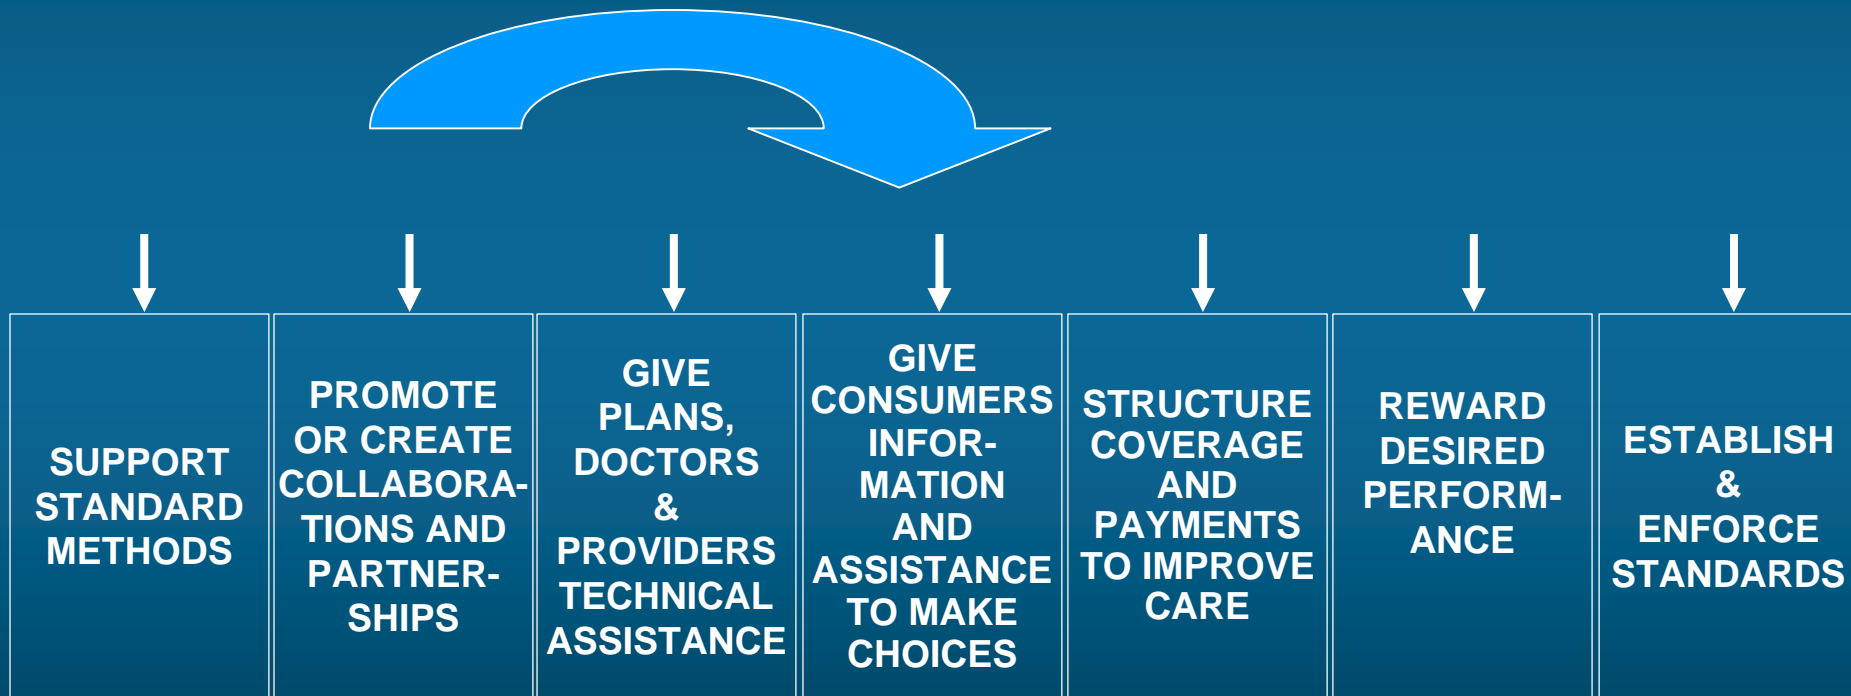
SUPPORT STANDARD METHODS

PROMOTE OR CREATE COLLABORATIONS AND PARTNERSHIPS

GIVE PLANS, DOCTORS & PROVIDERS TECHNICAL ASSISTANCE

GIVE CONSUMERS INFORMATION AND ASSISTANCE TO MAKE CHOICES

STRUCTURE COVERAGE AND PAYMENTS TO IMPROVE CARE

REWARD DESIRED PERFORMANCE

ESTABLISH & ENFORCE STANDARDS